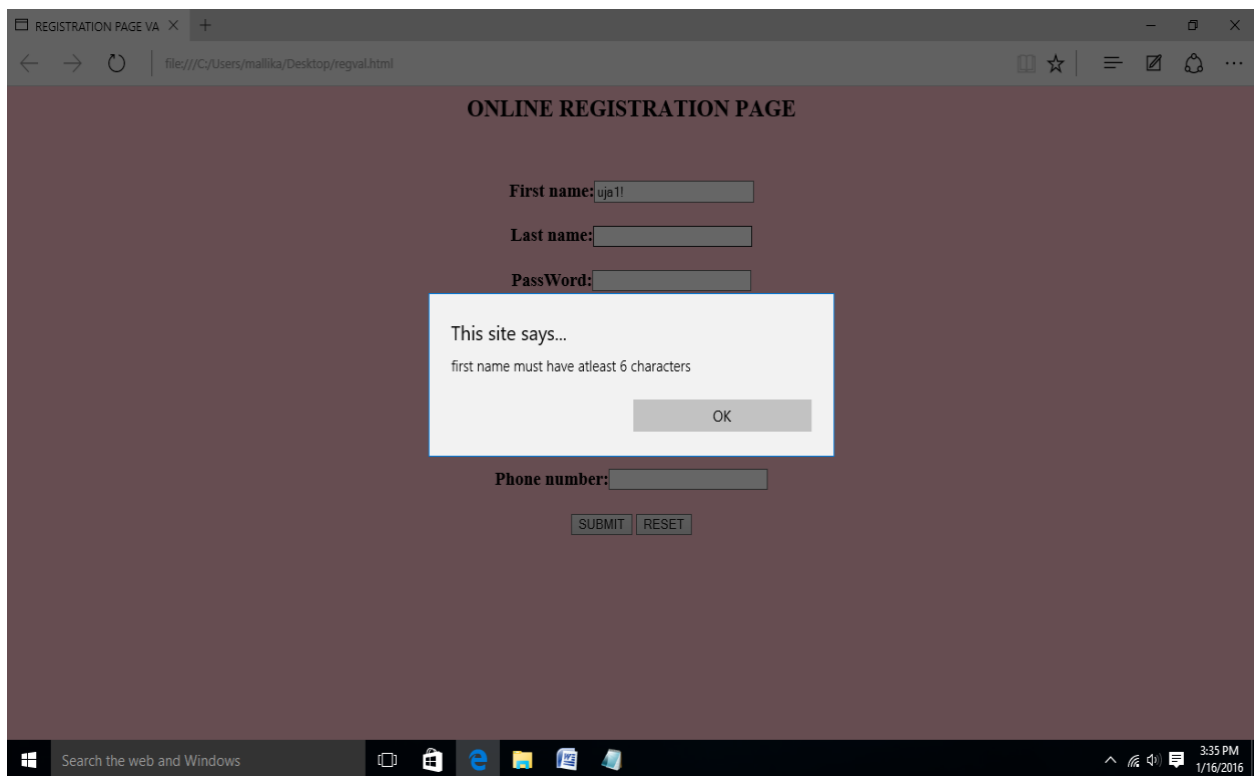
REGISTRATION PAGE VA ×

file:///C:/Users/mallika/Desktop/regval.html

ONLINE REGISTRATION PAGE

First name: uja1!

Last name:

PassWord:

This site says...

first name must have atleast 6 characters

OK

Phone number:

SUBMIT RESET

Search the web and Windows

3:35 PM
1/16/2016